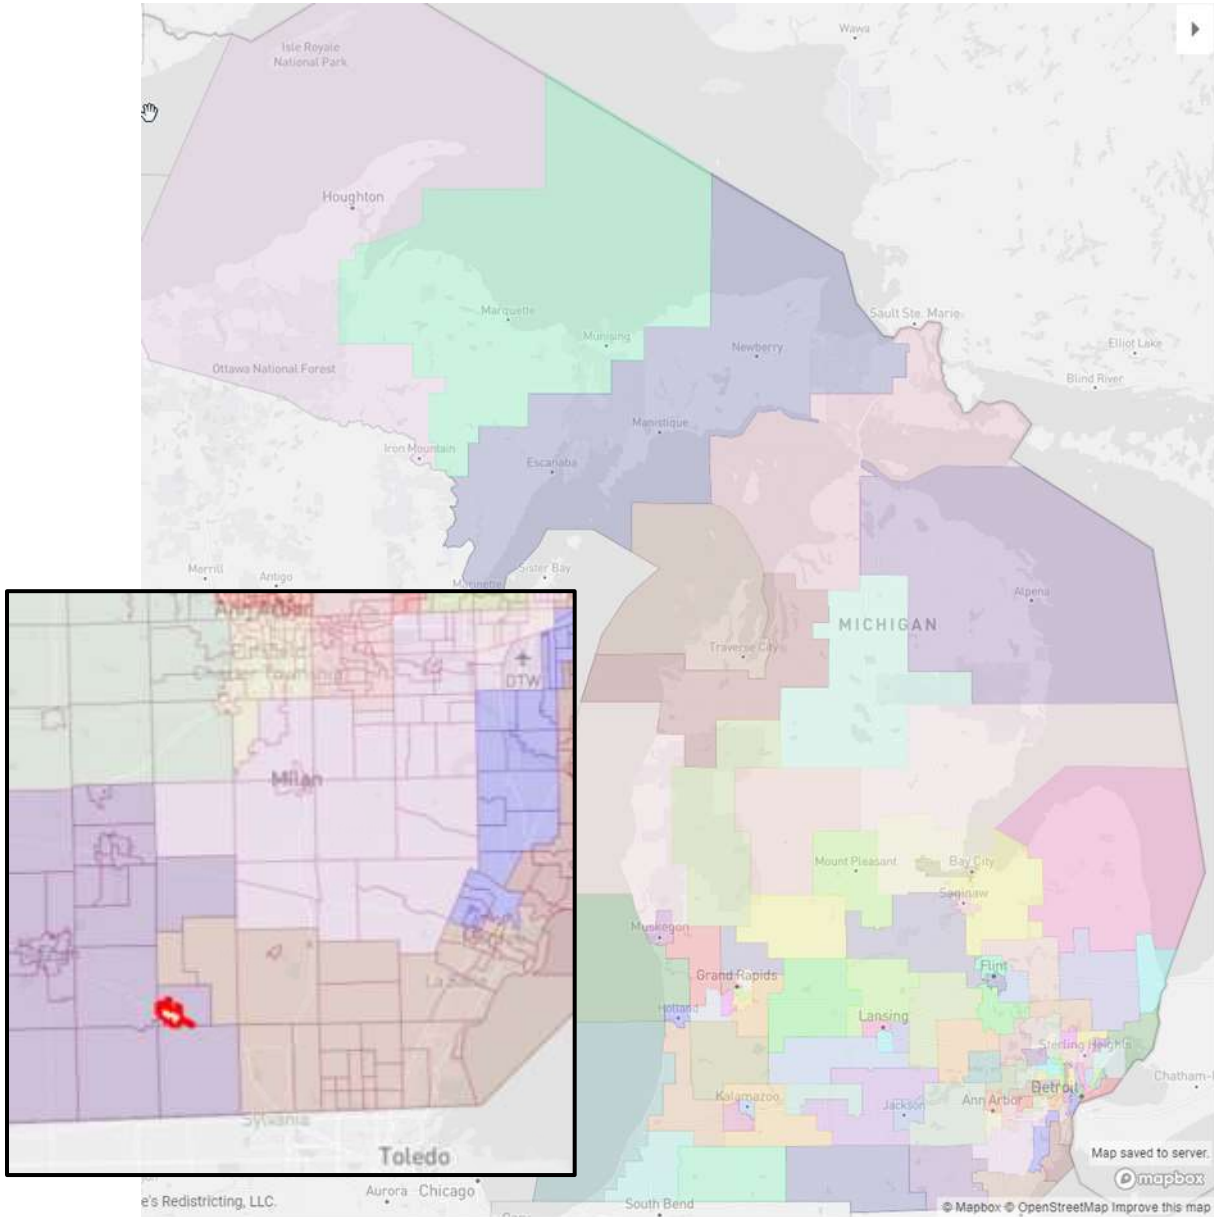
Wawa
Isle Royale National Park
Houghton
Marquette
Munising
Newberry
Sault Ste. Marie
Elliot Lake
Blind River
Ottawa National Forest
Manistique
Iron Mountain
Escanaba
Merrill
Antigo
Marinette
Sister Bay
Alpena
MICHIGAN
Traverse City
Mount Pleasant
Bay City
Saginaw
Muskegon
Grand Rapids
Flint
Holland
Lansing
Sterling Heights
Kalamazoo
Jackson
Ann Arbor
Detroit
Chatham-
Ann Arbor
DTW
Milan
La Salle
Sylvania
Toledo
Aurora
Chicago
e's Redistricting, LLC.
South Bend
Map saved to server.
mapbox
© Mapbox © OpenStreetMap Improve this map